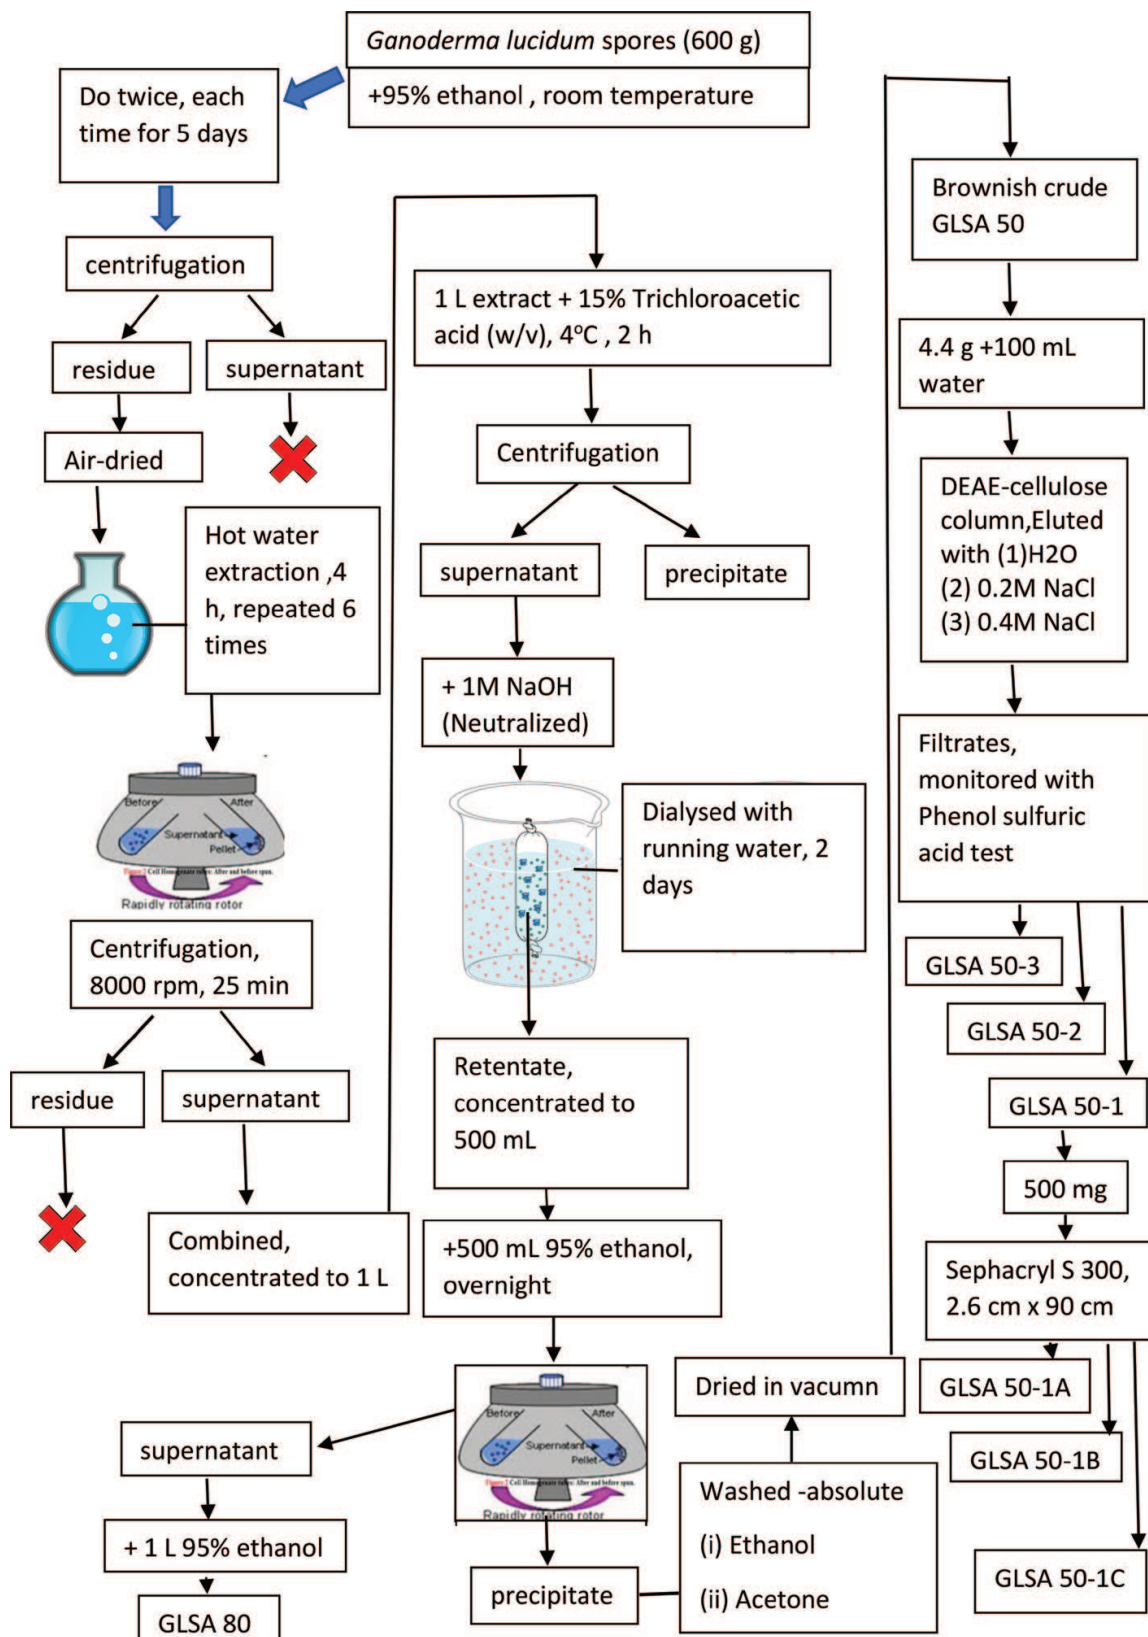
Ganoderma lucidum spores (600 g)

+95% ethanol , room temperature

Do twice, each time for 5 days

centrifugation

residue

supernatant

Air-dried

Hot water extraction ,4 h, repeated 6 times

Before

After

Supernatant

Pellet

Rapidly rotating rotor

Centrifugation, 8000 rpm, 25 min

residue

supernatant

Combined, concentrated to 1 L

1 L extract + 15% Trichloroacetic acid (w/v), 4$^o$C , 2 h

Centrifugation

supernatant

precipitate

+ 1M NaOH (Neutralized)

Dialysed with running water, 2 days

Retentate, concentrated to 500 mL

+500 mL 95% ethanol, overnight

Before

After

Supernatant

Pellet

Rapidly rotating rotor

supernatant

+ 1 L 95% ethanol

GLSA 80

precipitate

Washed -absolute

(i) Ethanol

(ii) Acetone

Dried in vacumn

Brownish crude GLSA 50

4.4 g +100 mL water

DEAE-cellulose column,Eluted with (1)H2O (2) 0.2M NaCl (3) 0.4M NaCl

Filtrates, monitored with Phenol sulfuric acid test

GLSA 50-3

GLSA 50-2

GLSA 50-1

500 mg

Sephacryl S 300, 2.6 cm x 90 cm

GLSA 50-1A

GLSA 50-1B

GLSA 50-1C